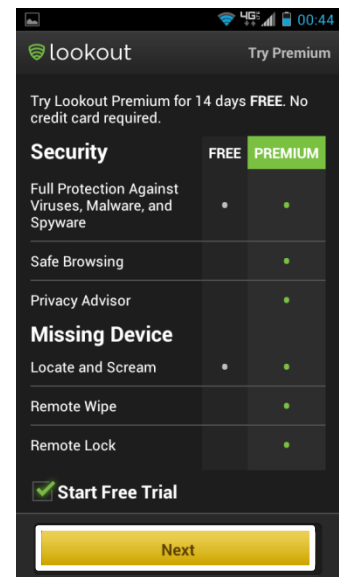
4G 00:44

lookout Try Premium

Try Lookout Premium for 14 days FREE. No credit card required.

| Security | FREE | PREMIUM |
|---|---|---|
| Full Protection Against Viruses, Malware, and Spyware | • | • |
| Safe Browsing | | • |
| Privacy Advisor | | • |

| Missing Device | | |
|---|---|---|
| Locate and Scream | • | • |
| Remote Wipe | | • |
| Remote Lock | | • |

Start Free Trial

Next